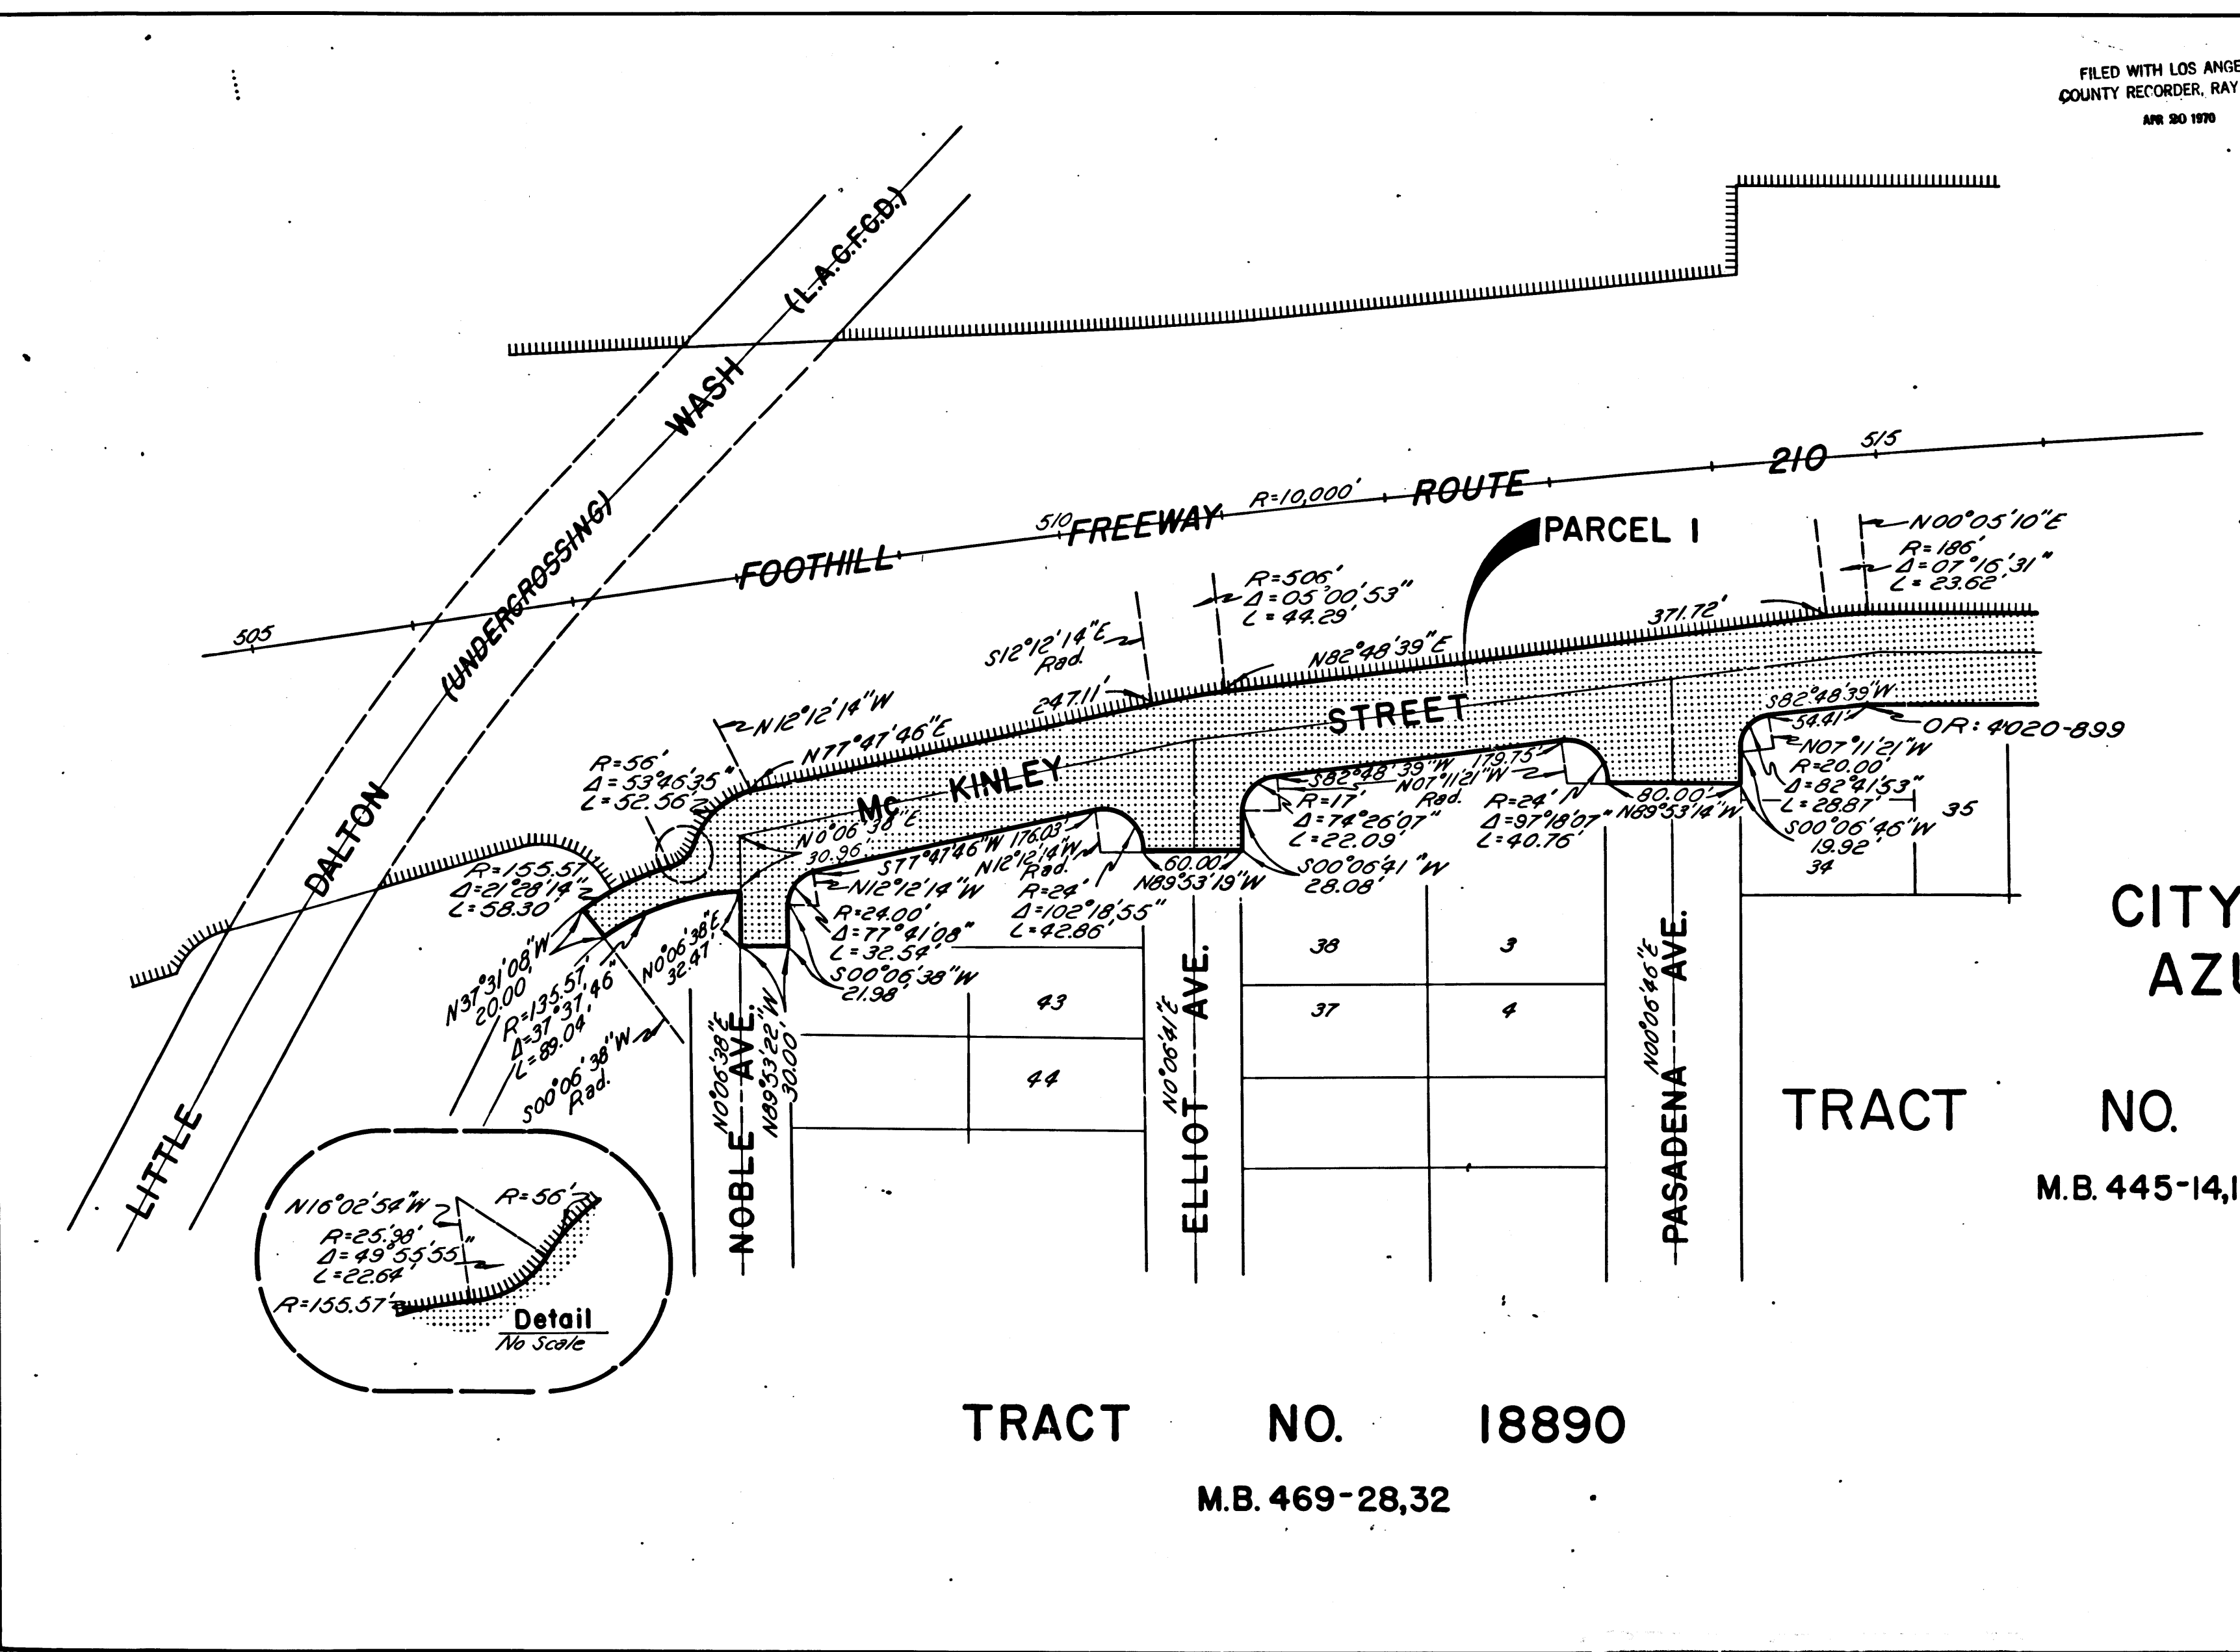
FILED WITH LOS ANGE
COUNTY RECORDER, RAY
APR 20 1970

(L.A.C.F.C.D.)
WASH
(UNDERCROSSING)
DALTON
LITTLE

505
510 FREEWAY
R=10,000'
ROUTE
210
515
FOOTHILL

PARCEL 1

N00°05'10"E
R=186'
Δ=07°16'31"
L=23.62'

R=506'
Δ=05°00'53"
L=44.29'

S12°12'14"E Rad.
247.11'
N82°48'39"E
371.72'

N12°12'14"W
N77°47'46"E
R=56'
Δ=53°46'35"
L=52.56'

Mc KINLEY STREET

S82°48'39"W
54.41'
OR: 4020-899
N07°11'21"W
R=20.00'
Δ=82°41'53"
L=28.87'
S00°06'46"W
19.92'
35
34

S82°48'39"W 179.75'
N07°11'21"W Rad.
R=17'
Δ=74°26'07"
L=22.09'
S00°06'41"W
28.08'
R=24'
Δ=97°18'07"
L=40.76'
80.00'
N89°53'14"W

N0°06'38"E
30.96
S77°47'46"W 176.03'
N12°12'14"W Rad.
R=24'
Δ=102°18'55"
L=42.86'
60.00'
N89°53'19"W

N12°12'14"W
R=24.00'
Δ=77°41'08"
L=32.54'
S00°06'38"W
21.98'

R=155.57'
Δ=21°28'14"
L=58.30'
N37°31'08"W
20.00'
R=135.57'
Δ=37°37'46"
L=89.04'
N0°06'38"E
32.47'
S00°06'38"W Rad.
N0°06'38"E
N89°53'22"W
30.00'

NOBLE AVE.
43
44
N0°06'41"E
ELLIOT AVE.
38
37
3
4
N00°06'46"E
PASADENA AVE.

N16°02'54"W
R=25.98'
Δ=49°55'55"
L=22.64
R=56'
R=155.57'
Detail
No Scale

CITY
AZU

TRACT NO.
M.B. 445-14,1

TRACT NO. 18890
M.B. 469-28,32